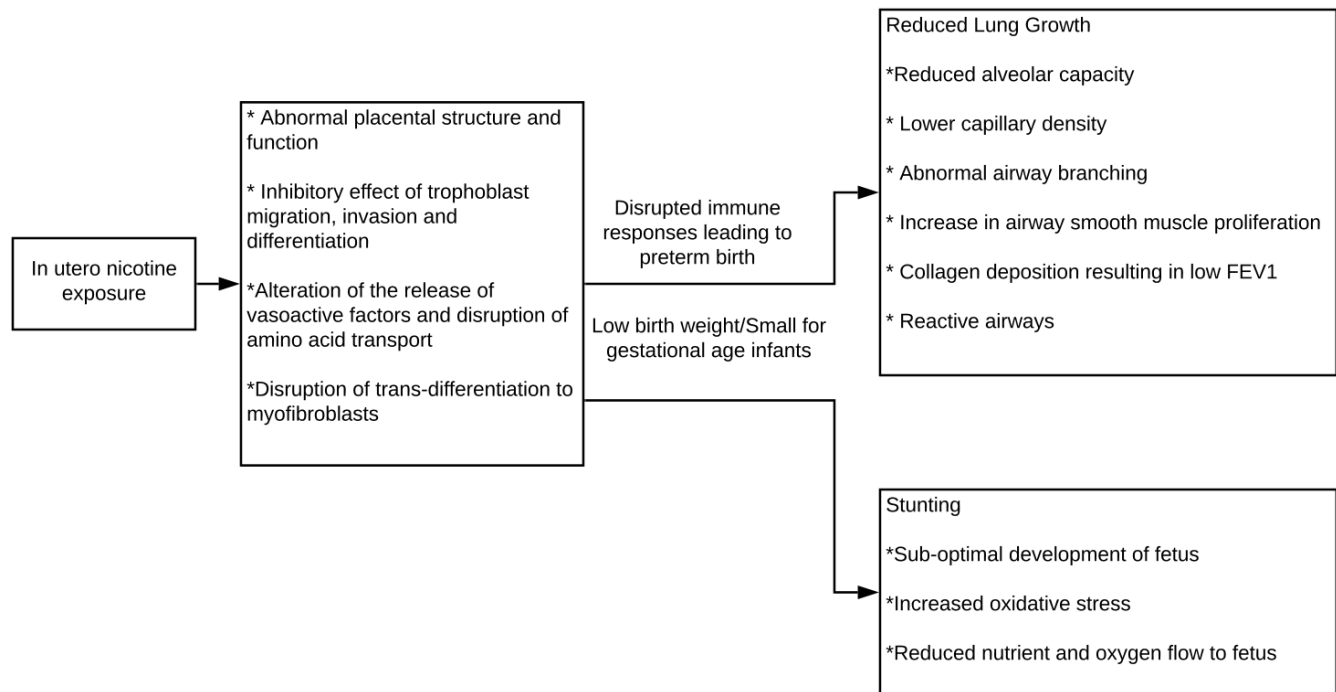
In utero nicotine exposure

* Abnormal placental structure and function

* Inhibitory effect of trophoblast migration, invasion and differentiation

*Alteration of the release of vasoactive factors and disruption of amino acid transport

*Disruption of trans-differentiation to myofibroblasts

Disrupted immune responses leading to preterm birth

Low birth weight/Small for gestational age infants

Reduced Lung Growth

*Reduced alveolar capacity

* Lower capillary density

* Abnormal airway branching

* Increase in airway smooth muscle proliferation

* Collagen deposition resulting in low FEV1

* Reactive airways

Stunting

*Sub-optimal development of fetus

*Increased oxidative stress

*Reduced nutrient and oxygen flow to fetus